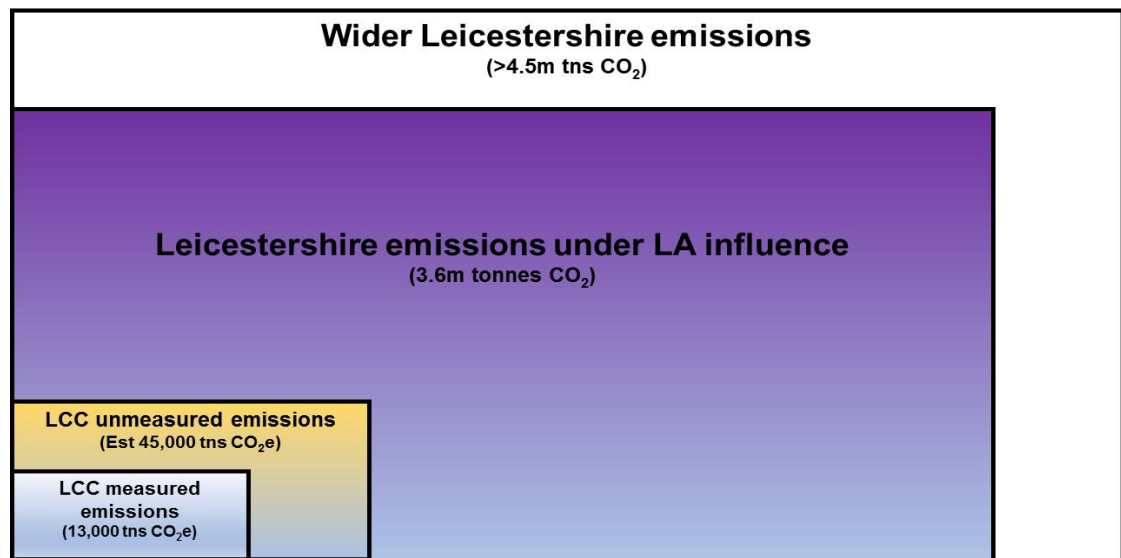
Wider Leicestershire emissions
(>4.5m tns $CO_2$)

Leicestershire emissions under LA influence
(3.6m tonnes $CO_2$)

LCC unmeasured emissions
(Est 45,000 tns $CO_2$e)

LCC measured emissions
(13,000 tns $CO_2$e)